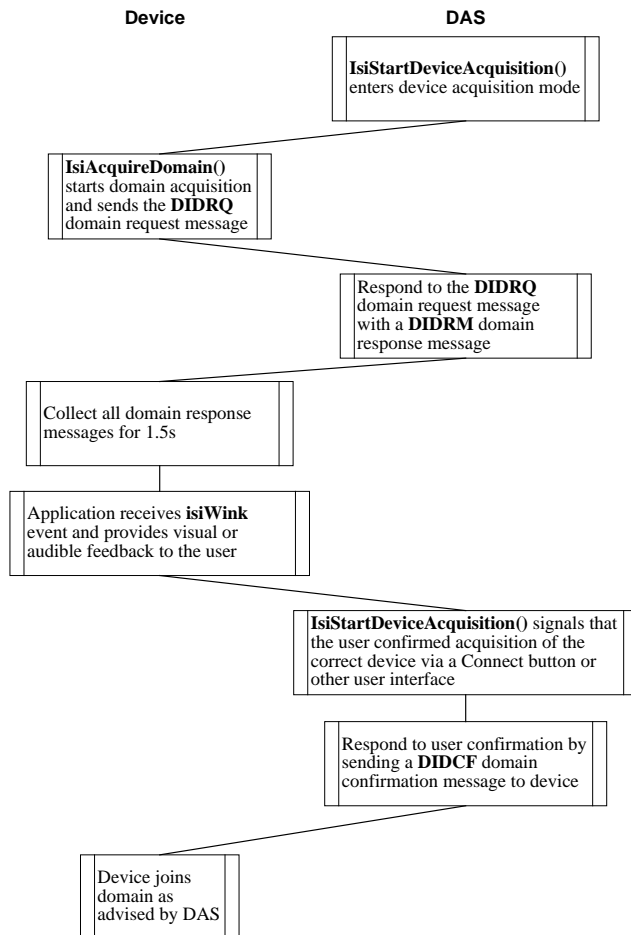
Device

DAS

**IsiStartDeviceAcquisition()** enters device acquisition mode

**IsiAcquireDomain()** starts domain acquisition and sends the **DIDRQ** domain request message

Respond to the **DIDRQ** domain request message with a **DIDRM** domain response message

Collect all domain response messages for 1.5s

Application receives **isiWink** event and provides visual or audible feedback to the user

**IsiStartDeviceAcquisition()** signals that the user confirmed acquisition of the correct device via a Connect button or other user interface

Respond to user confirmation by sending a **DIDCF** domain confirmation message to device

Device joins domain as advised by DAS